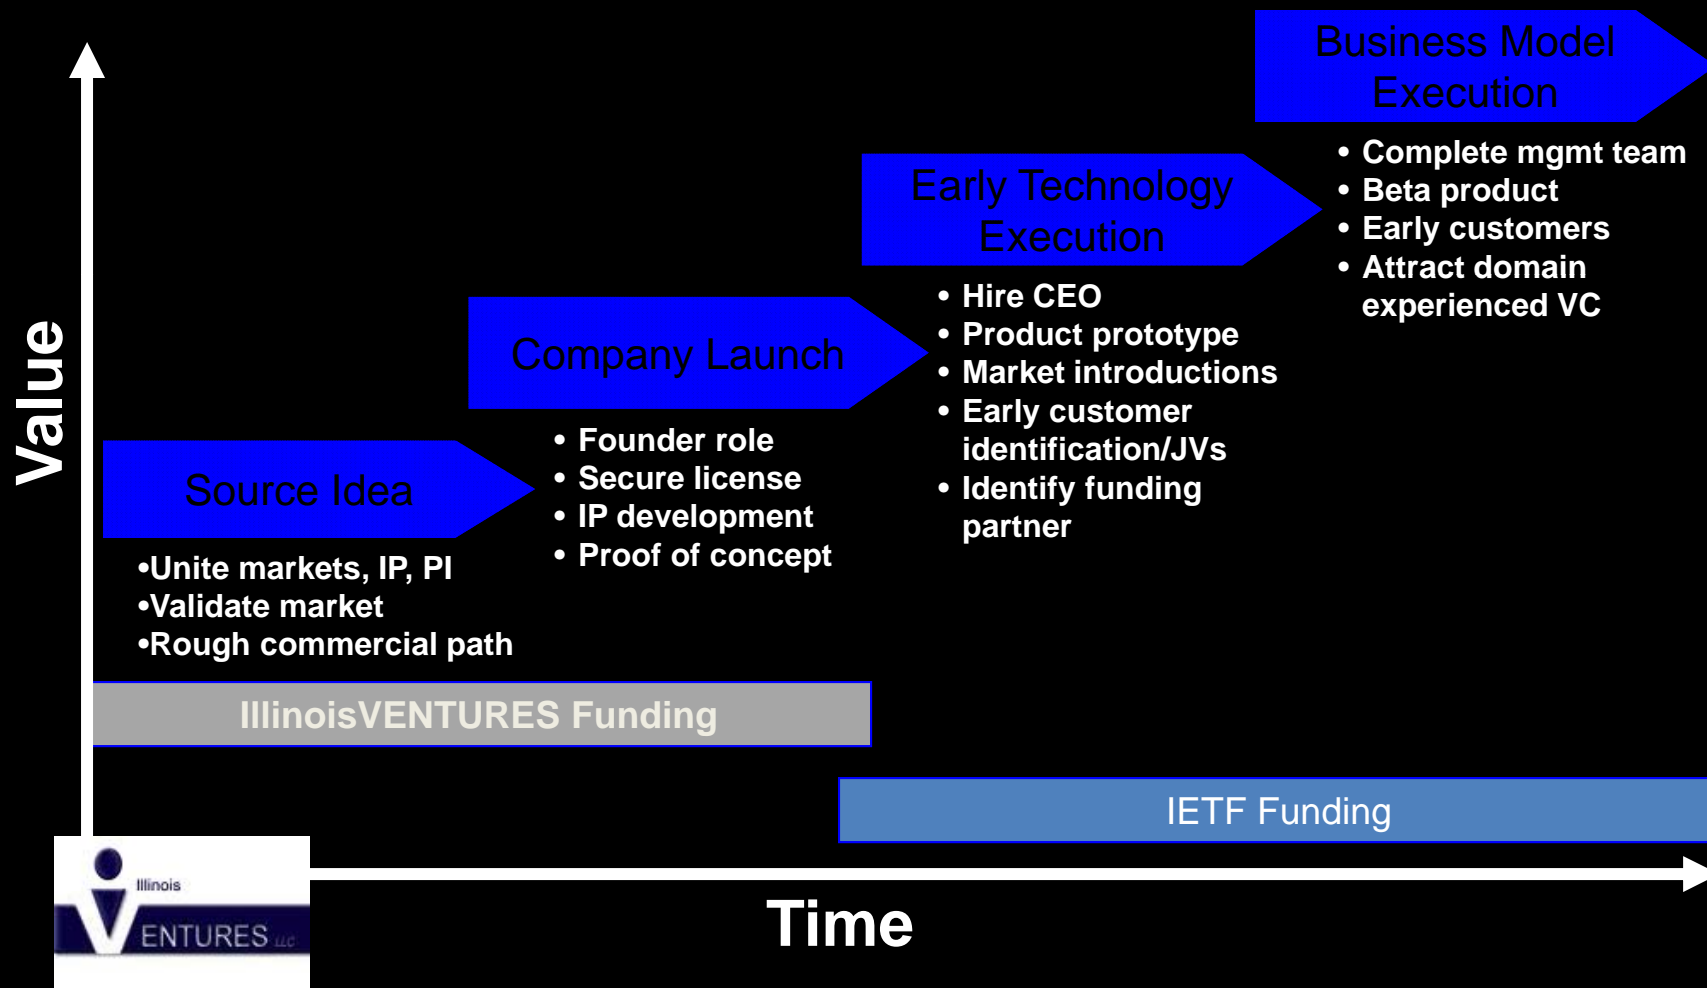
Business Model Execution

• Complete mgmt team
• Beta product
• Early customers
• Attract domain experienced VC

Early Technology Execution

• Hire CEO
• Product prototype
• Market introductions
• Early customer identification/JVs
• Identify funding partner

Company Launch

• Founder role
• Secure license
• IP development
• Proof of concept

Source Idea

•Unite markets, IP, PI
•Validate market
•Rough commercial path

Value

IllinoisVENTURES Funding

IETF Funding

Illinois VENTURES LLC

Time